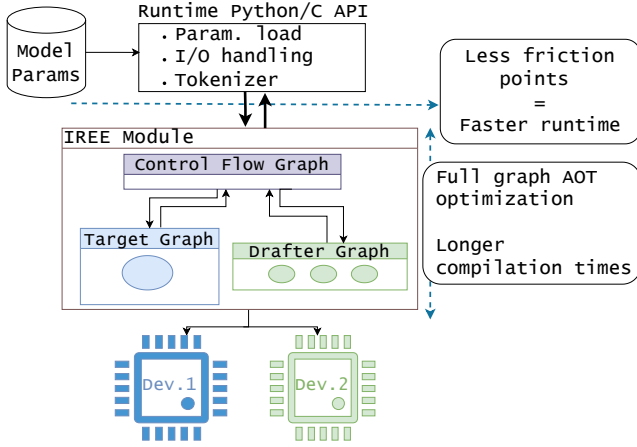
Model Params

Runtime Python/C API
. Param. load
. I/O handling
. Tokenizer

Less friction points
=
Faster runtime

IREE Module

Control Flow Graph

Target Graph

Drafter Graph

Full graph AOT optimization

Longer compilation times

Dev.1

Dev.2